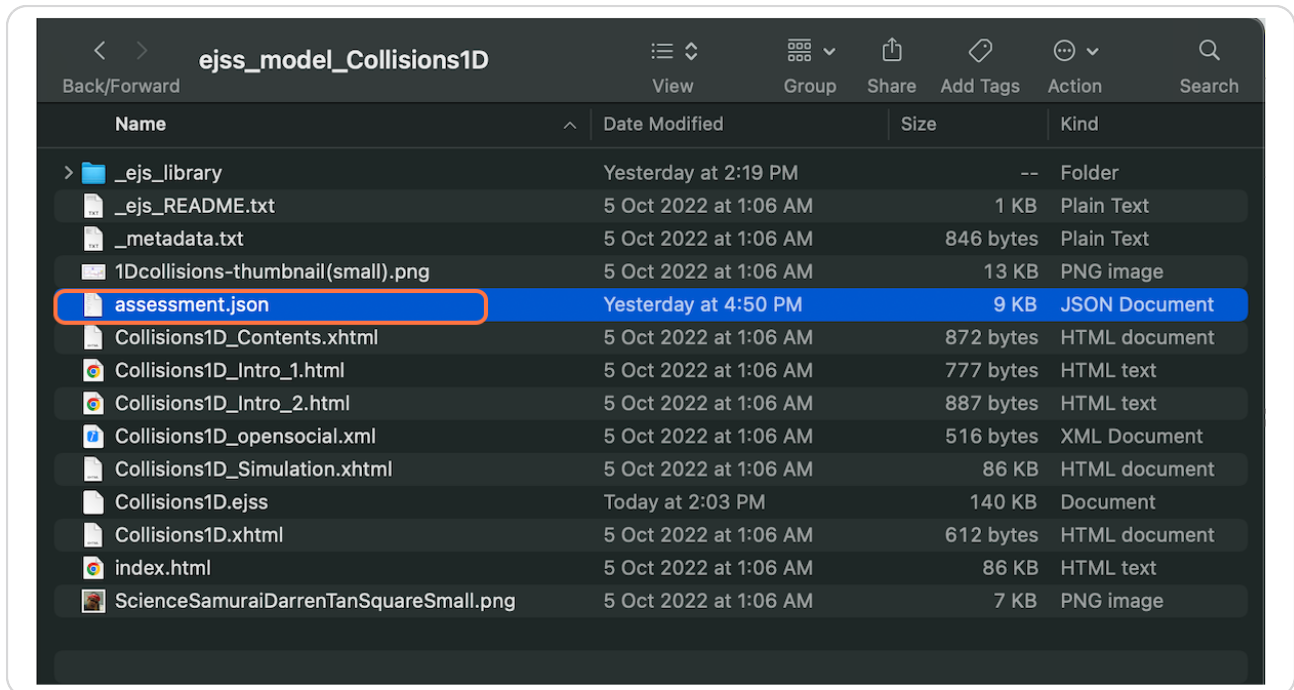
ejss_model_Collisions1D

Back/Forward

View

Group

Share

Add Tags

Action

Search

| Name | Date Modified | Size | Kind |
|---|---|---|---|
| _ejs_library | Yesterday at 2:19 PM | -- | Folder |
| _ejs_README.txt | 5 Oct 2022 at 1:06 AM | 1 KB | Plain Text |
| _metadata.txt | 5 Oct 2022 at 1:06 AM | 846 bytes | Plain Text |
| 1Dcollisions-thumbnail(small).png | 5 Oct 2022 at 1:06 AM | 13 KB | PNG image |
| assessment.json | Yesterday at 4:50 PM | 9 KB | JSON Document |
| Collisions1D_Contents.xhtml | 5 Oct 2022 at 1:06 AM | 872 bytes | HTML document |
| Collisions1D_Intro_1.html | 5 Oct 2022 at 1:06 AM | 777 bytes | HTML text |
| Collisions1D_Intro_2.html | 5 Oct 2022 at 1:06 AM | 887 bytes | HTML text |
| Collisions1D_opensocial.xml | 5 Oct 2022 at 1:06 AM | 516 bytes | XML Document |
| Collisions1D_Simulation.xhtml | 5 Oct 2022 at 1:06 AM | 86 KB | HTML document |
| Collisions1D.ejss | Today at 2:03 PM | 140 KB | Document |
| Collisions1D.xhtml | 5 Oct 2022 at 1:06 AM | 612 bytes | HTML document |
| index.html | 5 Oct 2022 at 1:06 AM | 86 KB | HTML text |
| ScienceSamuraiDarrenTanSquareSmall.png | 5 Oct 2022 at 1:06 AM | 7 KB | PNG image |